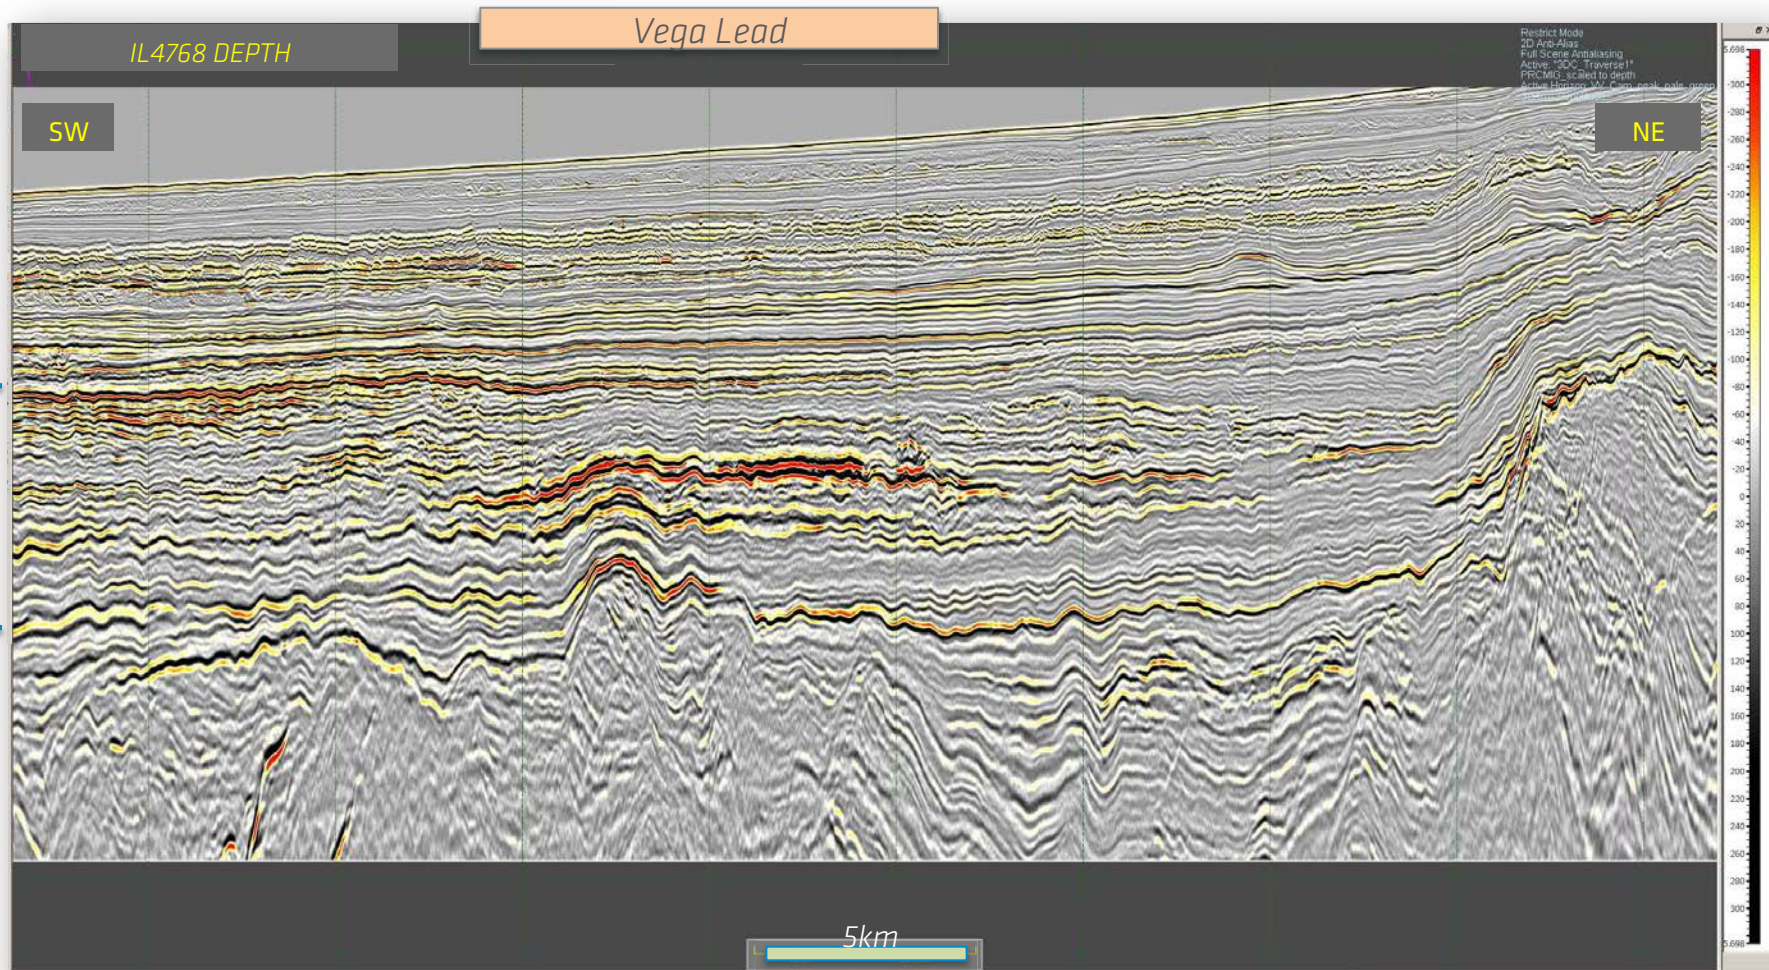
IL4768 DEPTH

Vega Lead

Restrict Mode
2D Anti-Alias
Full Scene Antialiasing
Active: "3DC_Traverse1"
PRCMIG_scaled to depth
Active Horizon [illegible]

SW

NE

5.698
300
280
260
240
220
200
180
160
140
120
100
80
60
40
20
0
20
40
60
80
100
120
140
160
180
200
220
240
260
280
300
5.698

5km